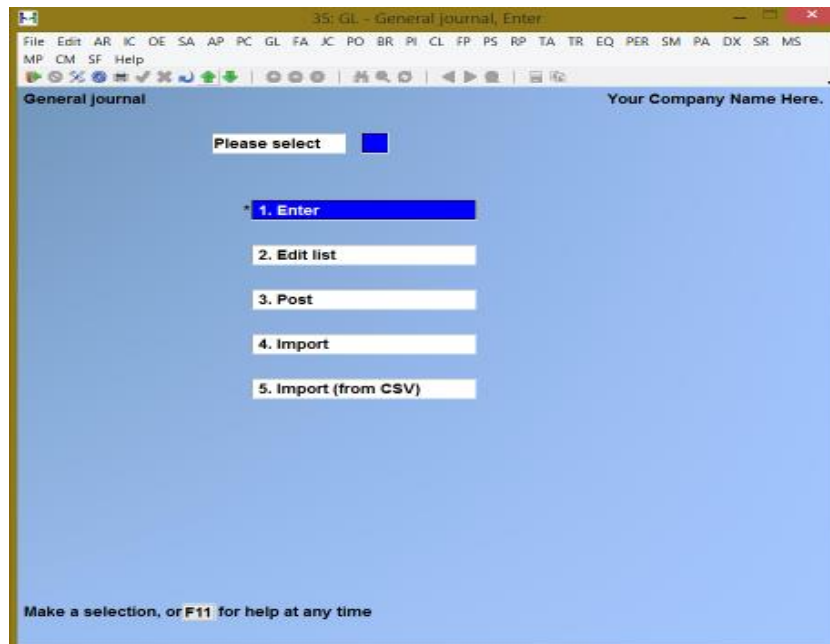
35: GL - General journal, Enter

File Edit AR IC OE SA AP PC GL FA JC PO BR PI CL FP PS RP TA TR EQ PER SM PA DX SR MS MP CM SF Help

General journal

Your Company Name Here.

Please select

* 1. Enter

2. Edit list

3. Post

4. Import

5. Import (from CSV)

Make a selection, or F11 for help at any time